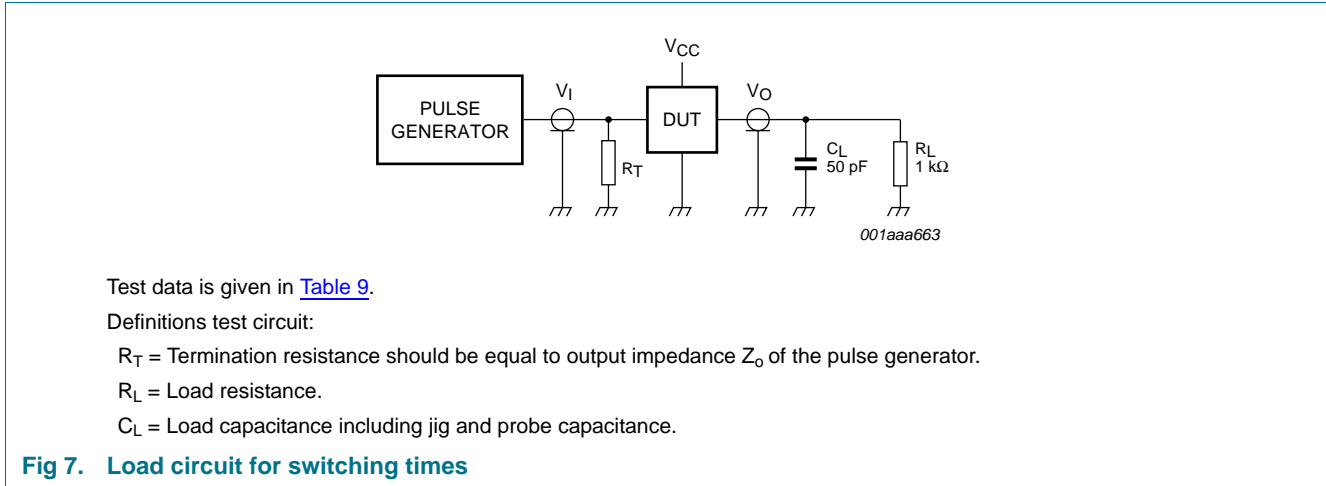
$V_{CC}$

PULSE GENERATOR

$V_I$

DUT

$V_O$

$R_T$

$C_L$
50 pF

$R_L$
1 kΩ

001aaa663

Test data is given in Table 9.

Definitions test circuit:

$R_T$ = Termination resistance should be equal to output impedance $Z_o$ of the pulse generator.

$R_L$ = Load resistance.

$C_L$ = Load capacitance including jig and probe capacitance.

Fig 7. Load circuit for switching times